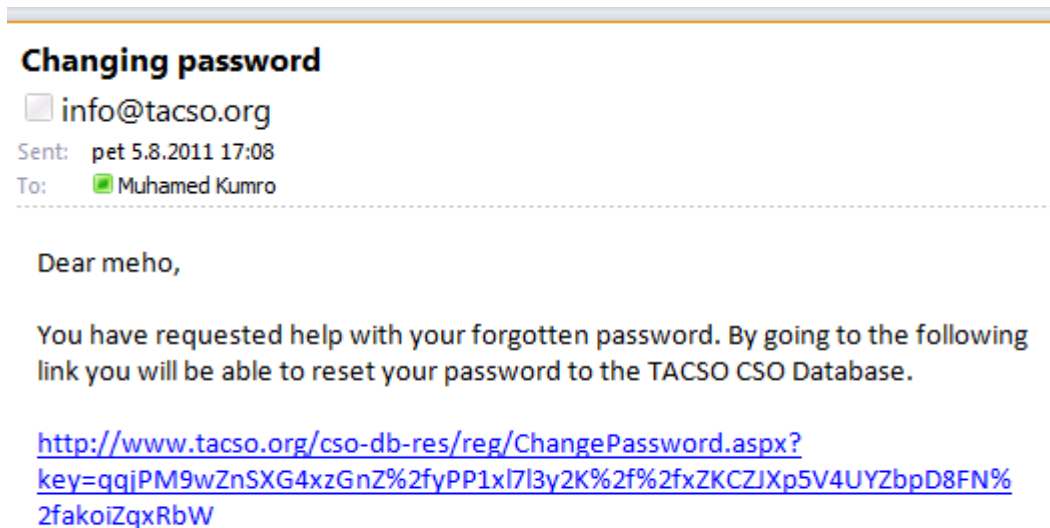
Changing password

info@tacso.org

Sent: pet 5.8.2011 17:08

To: Muhamed Kumro

Dear meho,

You have requested help with your forgotten password. By going to the following link you will be able to reset your password to the TACSO CSO Database.

http://www.tacso.org/cso-db-res/reg/ChangePassword.aspx?key=qqjPM9wZnSXG4xzGnZ%2fyPP1xl7l3y2K%2f%2fxZKCZJXp5V4UYZbpD8FN%2fakoiZqxRbW